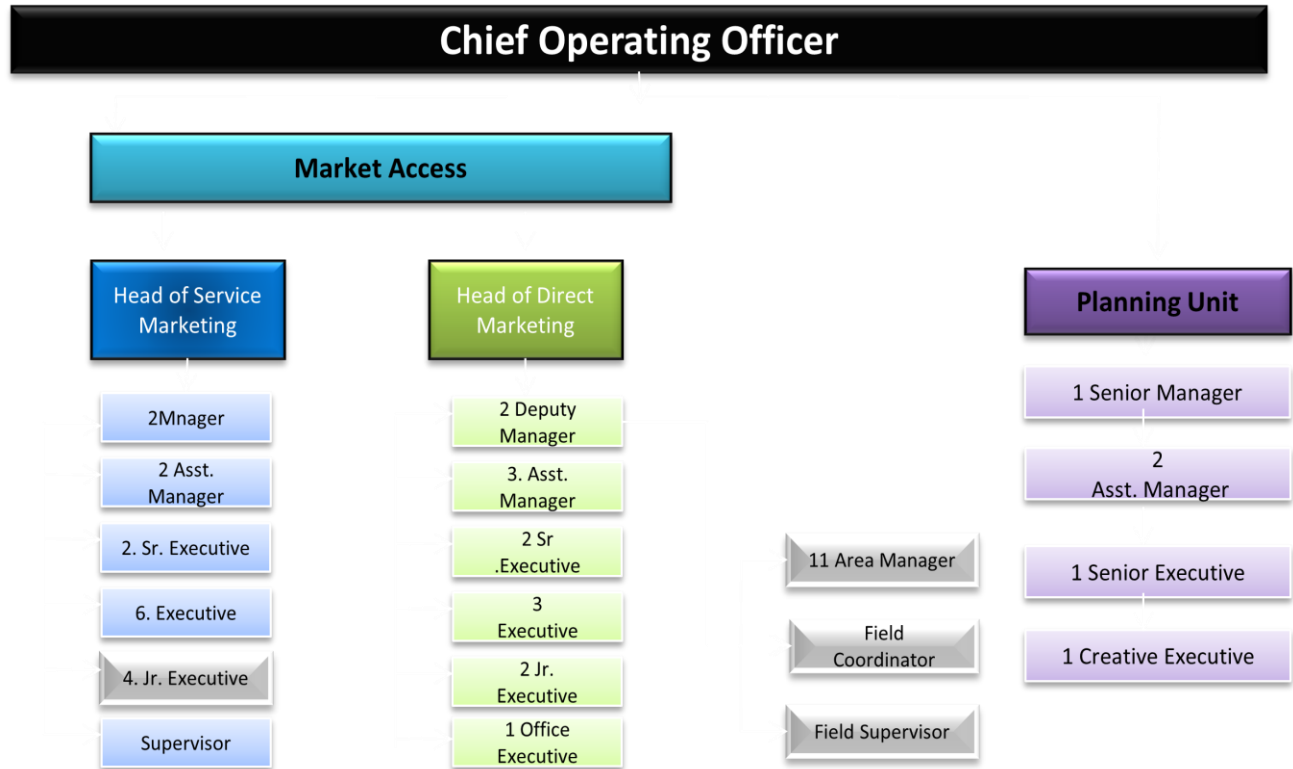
Chief Operating Officer

Market Access

Head of Service Marketing

2Mnager

2 Asst. Manager

2. Sr. Executive

6. Executive

4. Jr. Executive

Supervisor

Head of Direct Marketing

2 Deputy Manager

3. Asst. Manager

2 Sr .Executive

3 Executive

2 Jr. Executive

1 Office Executive

11 Area Manager

Field Coordinator

Field Supervisor

Planning Unit

1 Senior Manager

2 Asst. Manager

1 Senior Executive

1 Creative Executive